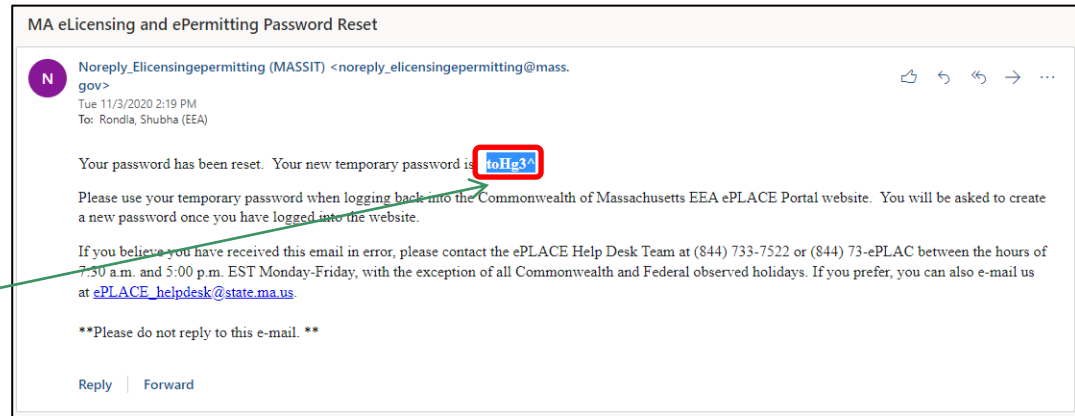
MA eLicensing and ePermitting Password Reset

N

Noreply_Elicensingepermitting (MASSIT) <noreply_elicensingepermitting@mass.gov>
Tue 11/3/2020 2:19 PM
To: Rondla, Shubha (EEA)

Your password has been reset. Your new temporary password is toHg3^

Please use your temporary password when logging back into the Commonwealth of Massachusetts EEA ePLACE Portal website. You will be asked to create a new password once you have logged into the website.

If you believe you have received this email in error, please contact the ePLACE Help Desk Team at (844) 733-7522 or (844) 73-ePLAC between the hours of 7:30 a.m. and 5:00 p.m. EST Monday-Friday, with the exception of all Commonwealth and Federal observed holidays. If you prefer, you can also e-mail us at ePLACE_helpdesk@state.ma.us.

**Please do not reply to this e-mail. **

Reply | Forward